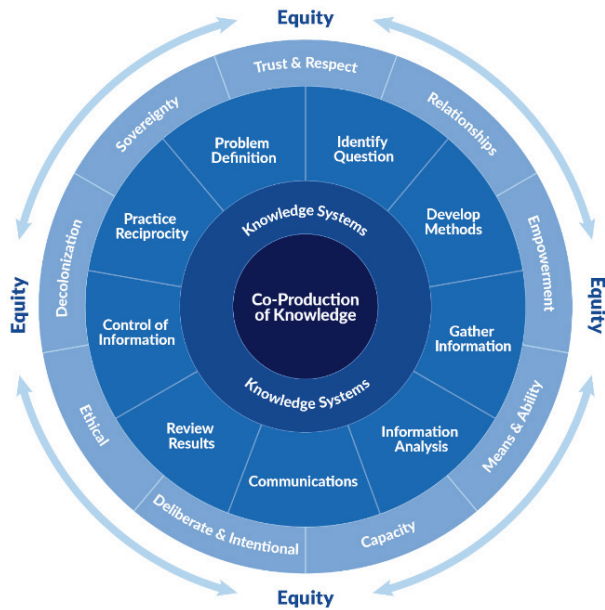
Equity

Equity

Equity

Equity

Trust & Respect

Relationships

Empowerment

Means & Ability

Capacity

Deliberate & Intentional

Ethical

Decolonization

Sovereignty

Identify Question

Develop Methods

Gather Information

Information Analysis

Communications

Review Results

Control of Information

Practice Reciprocity

Problem Definition

Knowledge Systems

Co-Production of Knowledge

Knowledge Systems